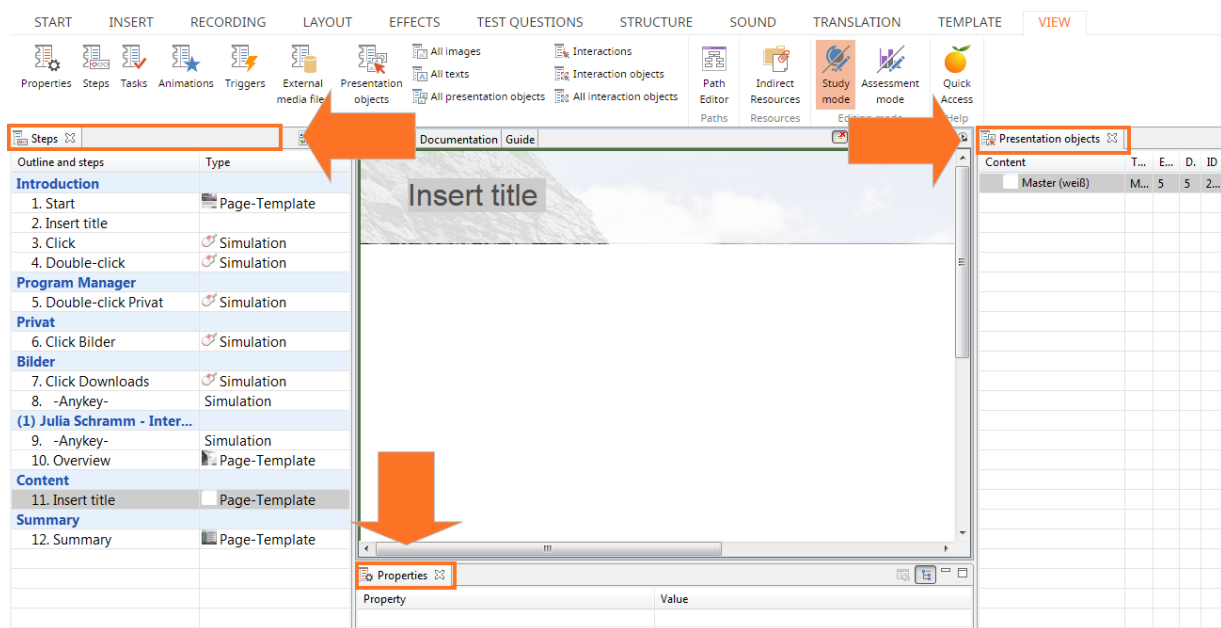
START INSERT RECORDING LAYOUT EFFECTS TEST QUESTIONS STRUCTURE SOUND TRANSLATION TEMPLATE VIEW

Properties Steps Tasks Animations Triggers External media file Presentation objects All images All texts All presentation objects Interactions Interaction objects All interaction objects Path Editor Paths Indirect Resources Resources Study mode Assessment mode Editing mode Quick Access Help

Steps

| Outline and steps | Type |
|---|---|
| Introduction | |
| 1. Start | Page-Template |
| 2. Insert title | |
| 3. Click | Simulation |
| 4. Double-click | Simulation |
| Program Manager | |
| 5. Double-click Privat | Simulation |
| Privat | |
| 6. Click Bilder | Simulation |
| Bilder | |
| 7. Click Downloads | Simulation |
| 8. -Anykey- | Simulation |
| (1) Julia Schramm - Inter... | |
| 9. -Anykey- | Simulation |
| 10. Overview | Page-Template |
| Content | |
| 11. Insert title | Page-Template |
| Summary | |
| 12. Summary | Page-Template |

Documentation Guide

Insert title

Properties

| Property | Value |
|---|---|

Presentation objects

| Content | T... | E... | D. | ID |
|---|---|---|---|---|
| Master (weiß) | M... | 5 | 5 | 2... |